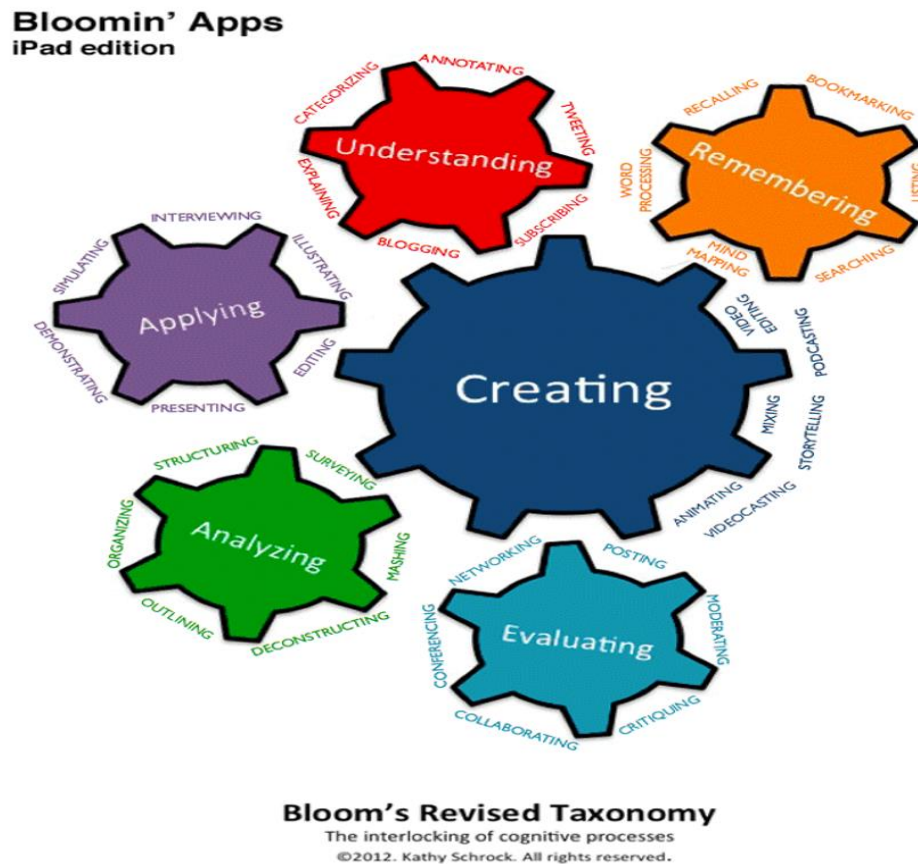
Bloomin' Apps
iPad edition

CATEGORIZING
ANNOTATING
TWEETING
Understanding
EXPLAINING
SUBSCRIBING
BLOGGING

RECALLING
BOOKMARKING
WORD PROCESSING
Remembering
LISTING
MIND MAPPING
SEARCHING

INTERVIEWING
SIMULATING
ILLUSTRATING
Applying
DEMONSTRATING
EDITING
PRESENTING

VIDEO EDITING
PODCASTING
Creating
MIXING
STORYTELLING
ANIMATING
VIDEOCASTING

STRUCTURING
SURVEYING
ORGANIZING
Analyzing
MASHING
OUTLINING
DECONSTRUCTING

NETWORKING
POSTING
CONFERENCING
Evaluating
MODERATING
COLLABORATING
CRITIQUING

Bloom's Revised Taxonomy
The interlocking of cognitive processes
©2012. Kathy Schrock. All rights reserved.